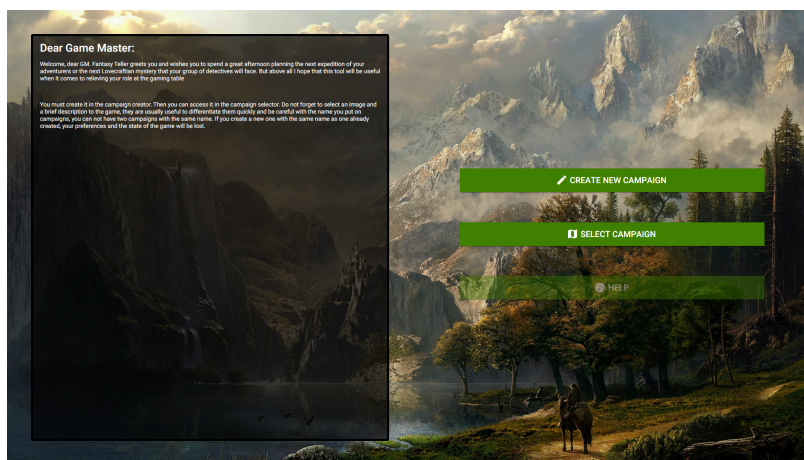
Dear Game Master:

Welcome, dear GM. Fantasy Teller greets you and wishes you to spend a great afternoon planning the next expedition of your adventurers or the next Lovecraftian mystery that your group of detectives will face. But above all I hope that this tool will be useful when it comes to relieving your role at the gaming table

You must create it in the campaign creator. Then you can access it in the campaign selector. Do not forget to select an image and a brief description to the game, they are usually useful to differentiate them quickly and be careful with the name you put on campaigns, you can not have two campaigns with the same name. If you create a new one with the same name as one already created, your preferences and the state of the game will be lost.

CREATE NEW CAMPAIGN

SELECT CAMPAIGN

HELP